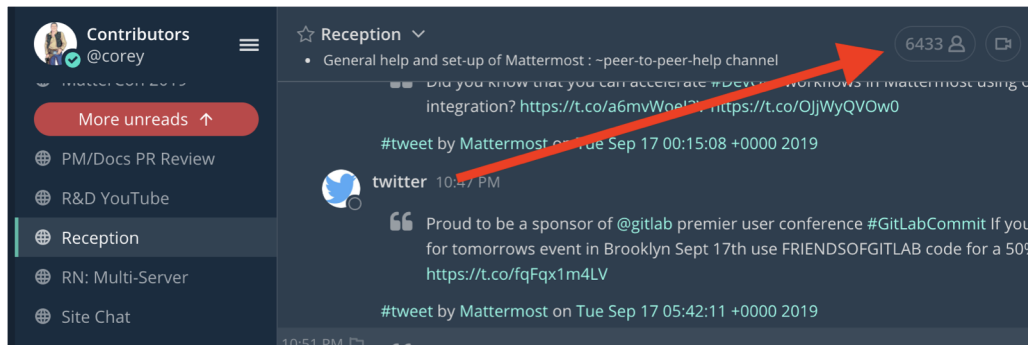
Contributors
@corey

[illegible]

More unreads ↑

PM/Docs PR Review

R&D YouTube

Reception

RN: Multi-Server

Site Chat

Reception

General help and set-up of Mattermost : ~peer-to-peer-help channel

6433

Did you know that you can accelerate #Dev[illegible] workflows in Mattermost using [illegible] integration? https://t.co/a6mvWoel3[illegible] https://t.co/OJjWyQVOw0

#tweet by Mattermost on Tue Sep 17 00:15:08 +0000 2019

twitter 10:47 PM

Proud to be a sponsor of @gitlab premier user conference #GitLabCommit If you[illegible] for tomorrows event in Brooklyn Sept 17th use FRIENDSOFGITLAB code for a 50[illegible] https://t.co/fqFqx1m4LV

#tweet by Mattermost on Tue Sep 17 05:42:11 +0000 2019

10:51 PM